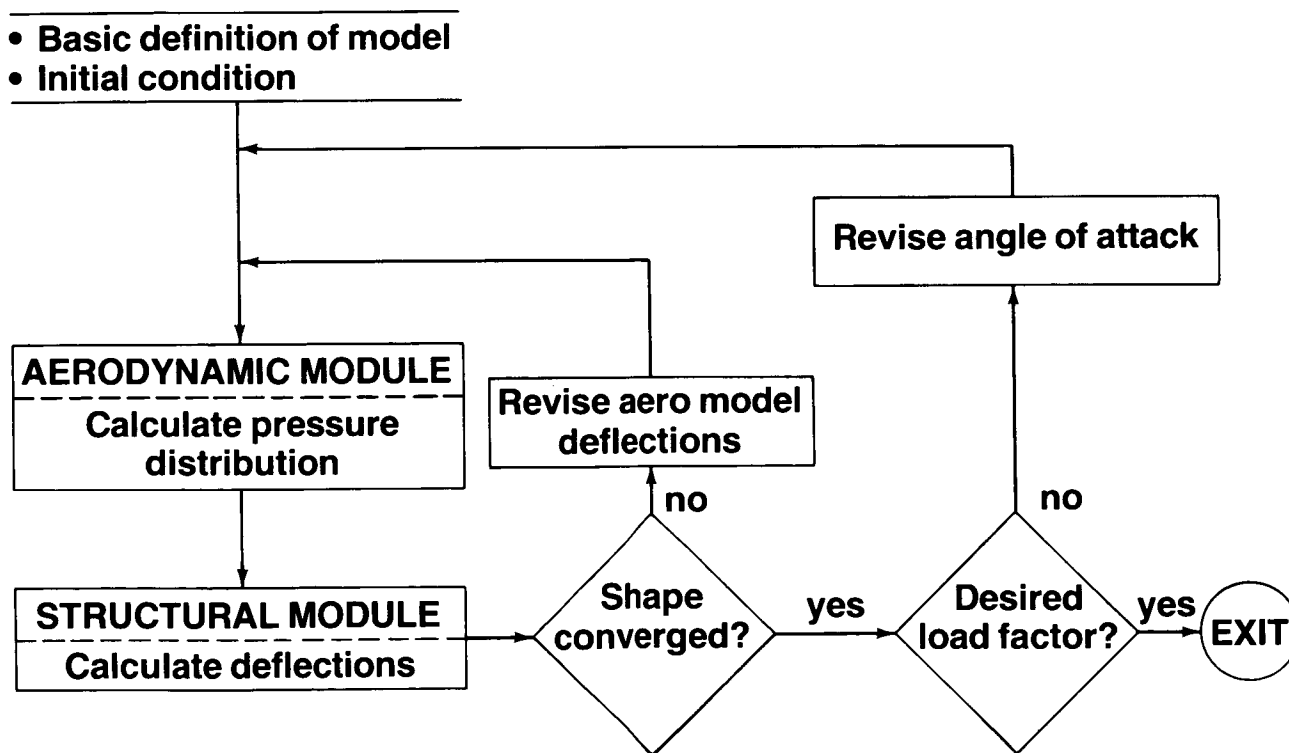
• Basic definition of model
• Initial condition

Revise angle of attack

AERODYNAMIC MODULE
Calculate pressure distribution

Revise aero model deflections

no

no

STRUCTURAL MODULE
Calculate deflections

Shape converged?

yes

Desired load factor?

yes

EXIT